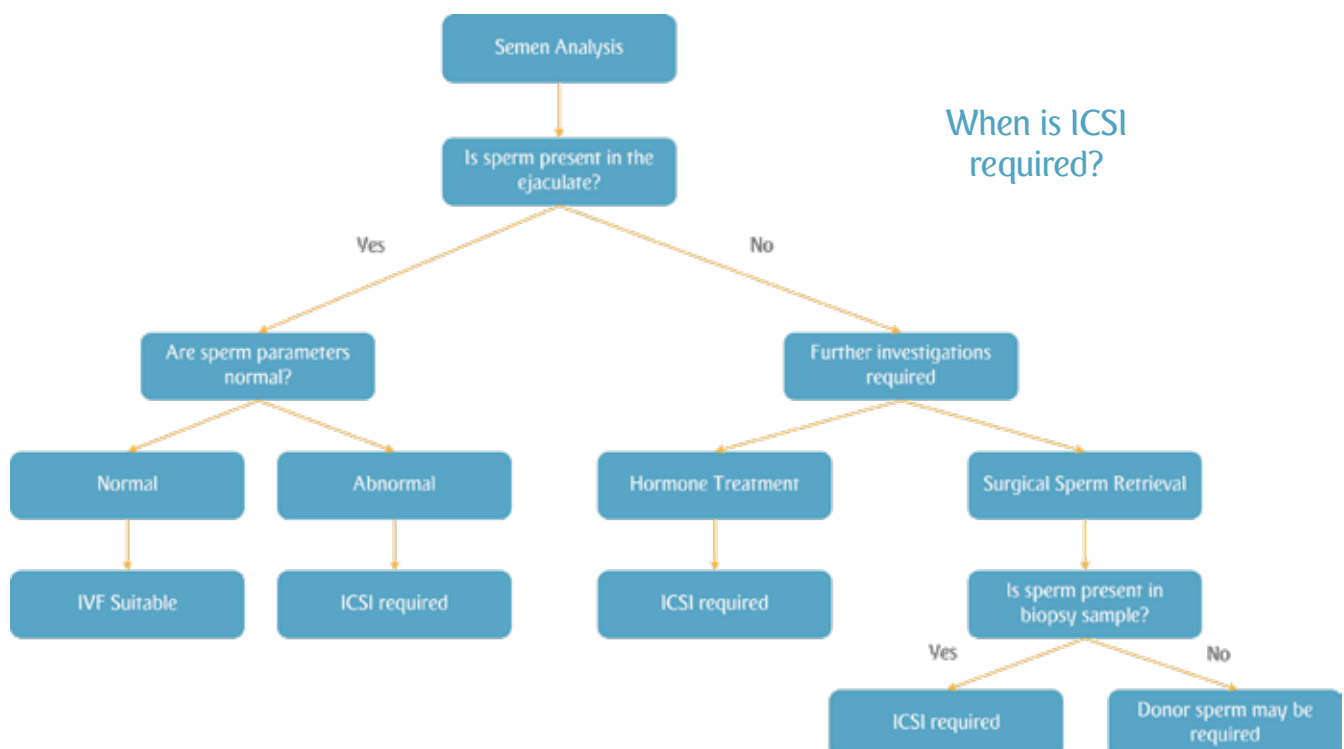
When is ICSI required?

Semen Analysis

Is sperm present in the ejaculate?

Yes

No

Are sperm parameters normal?

Further investigations required

Normal

Abnormal

Hormone Treatment

Surgical Sperm Retrieval

IVF Suitable

ICSI required

ICSI required

Is sperm present in biopsy sample?

Yes

No

ICSI required

Donor sperm may be required